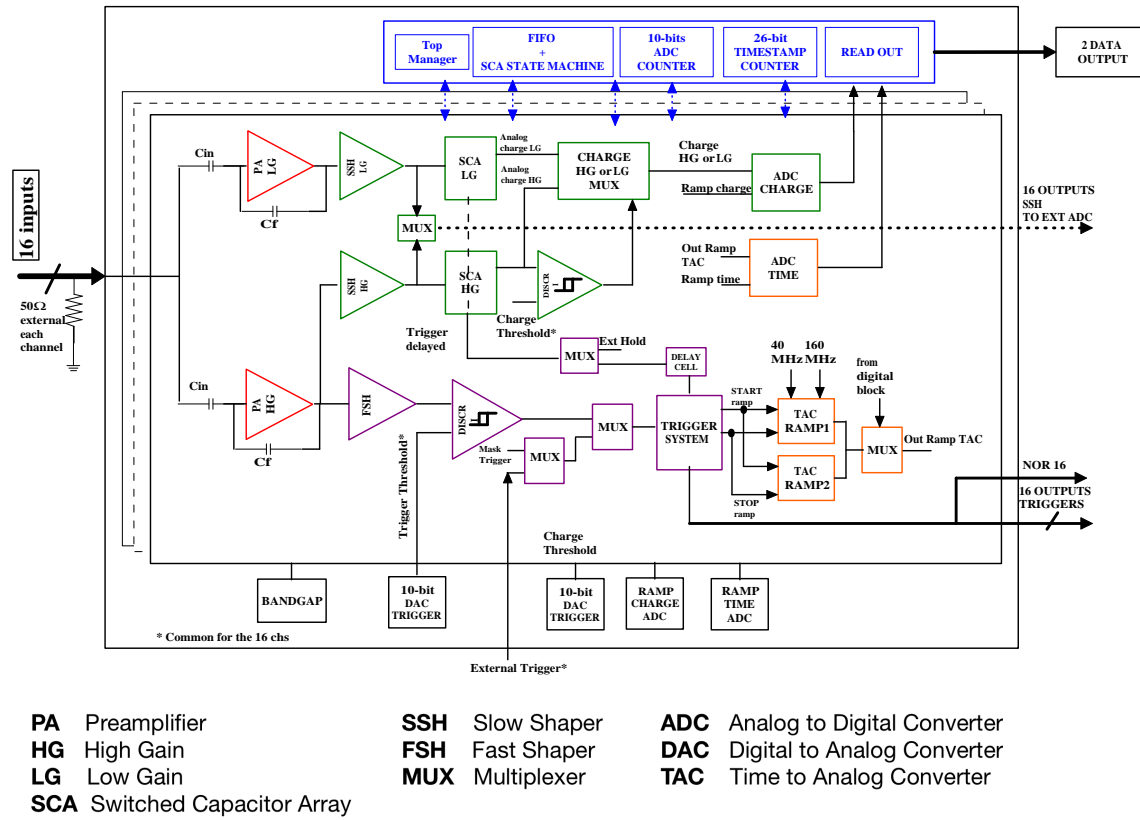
Top Manager

FIFO + SCA STATE MACHINE

10-bits ADC COUNTER

26-bit TIMESTAMP COUNTER

READ OUT

2 DATA OUTPUT

16 inputs

50Ω external each channel

Cin

PA LG

Cf

SSH LG

SCA LG

Analog charge LG

Analog charge HG

CHARGE HG or LG MUX

Charge HG or LG

Ramp charge

ADC CHARGE

16 OUTPUTS SSH TO EXT ADC

MUX

SSH HG

SCA HG

DISCR

Charge Threshold*

Out Ramp TAC

Ramp time

ADC TIME

Trigger delayed

MUX

Ext Hold

DELAY CELL

40 MHz

160 MHz

from digital block

Cin

PA HG

Cf

FSH

Trigger Threshold*

DISCR

Mask Trigger

MUX

MUX

TRIGGER SYSTEM

START ramp

TAC RAMP1

TAC RAMP2

STOP ramp

MUX

Out Ramp TAC

NOR 16

16 OUTPUTS TRIGGERS

Charge Threshold

BANDGAP

10-bit DAC TRIGGER

10-bit DAC TRIGGER

RAMP CHARGE ADC

RAMP TIME ADC

* Common for the 16 chs

External Trigger*

PA Preamplifier
HG High Gain
LG Low Gain
SCA Switched Capacitor Array

SSH Slow Shaper
FSH Fast Shaper
MUX Multiplexer

ADC Analog to Digital Converter
DAC Digital to Analog Converter
TAC Time to Analog Converter